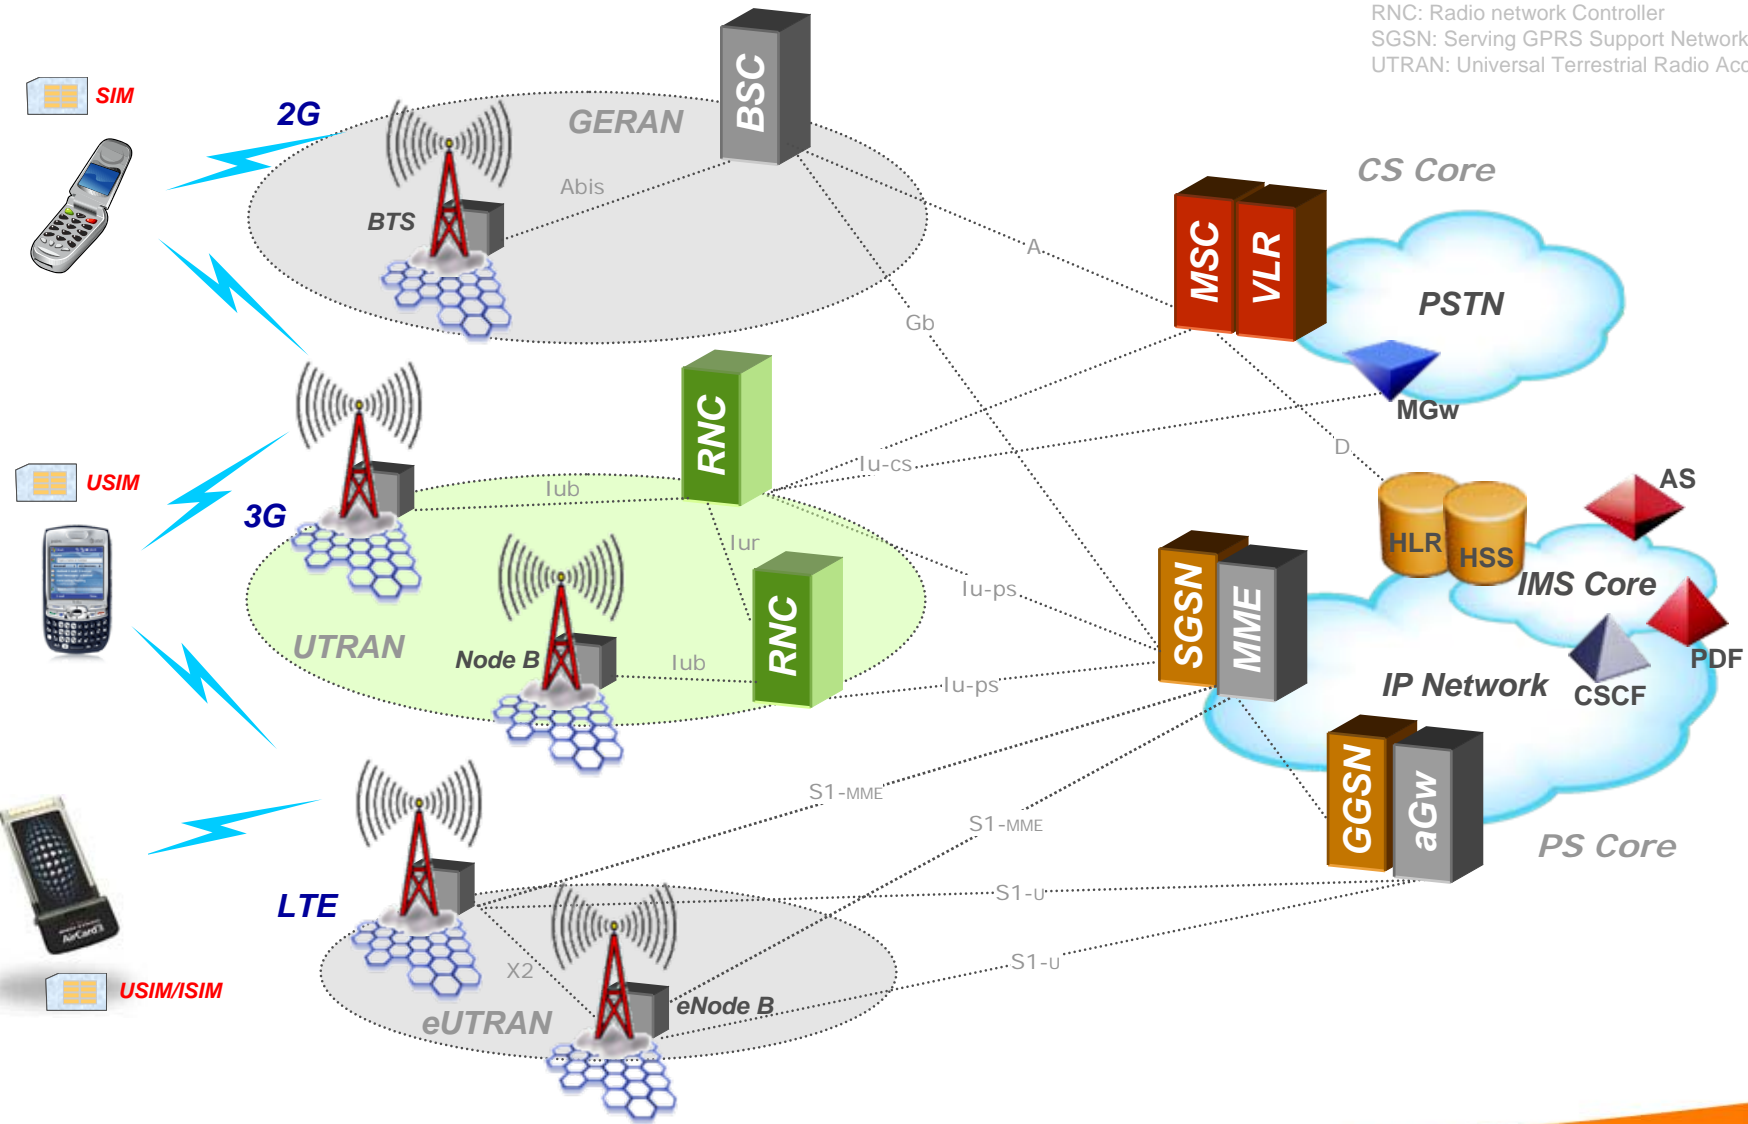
RNC: Radio network Controller
SGSN: Serving GPRS Support Network
UTRAN: Universal Terrestrial Radio Acc

SIM
2G
GERAN
BSC
BTS
Abis
A
CS Core
MSC
VLR
PSTN
Gb
MGw
RNC
Iu-cs
D
USIM
3G
Iub
Iur
Iu-ps
HLR
HSS
AS
IMS Core
UTRAN
Node B
Iub
RNC
Iu-ps
SGSN
MME
IP Network
CSCF
PDF
S1-MME
S1-MME
GGSN
aGw
PS Core
LTE
S1-U
X2
S1-U
USIM/ISIM
eNode B
eUTRAN